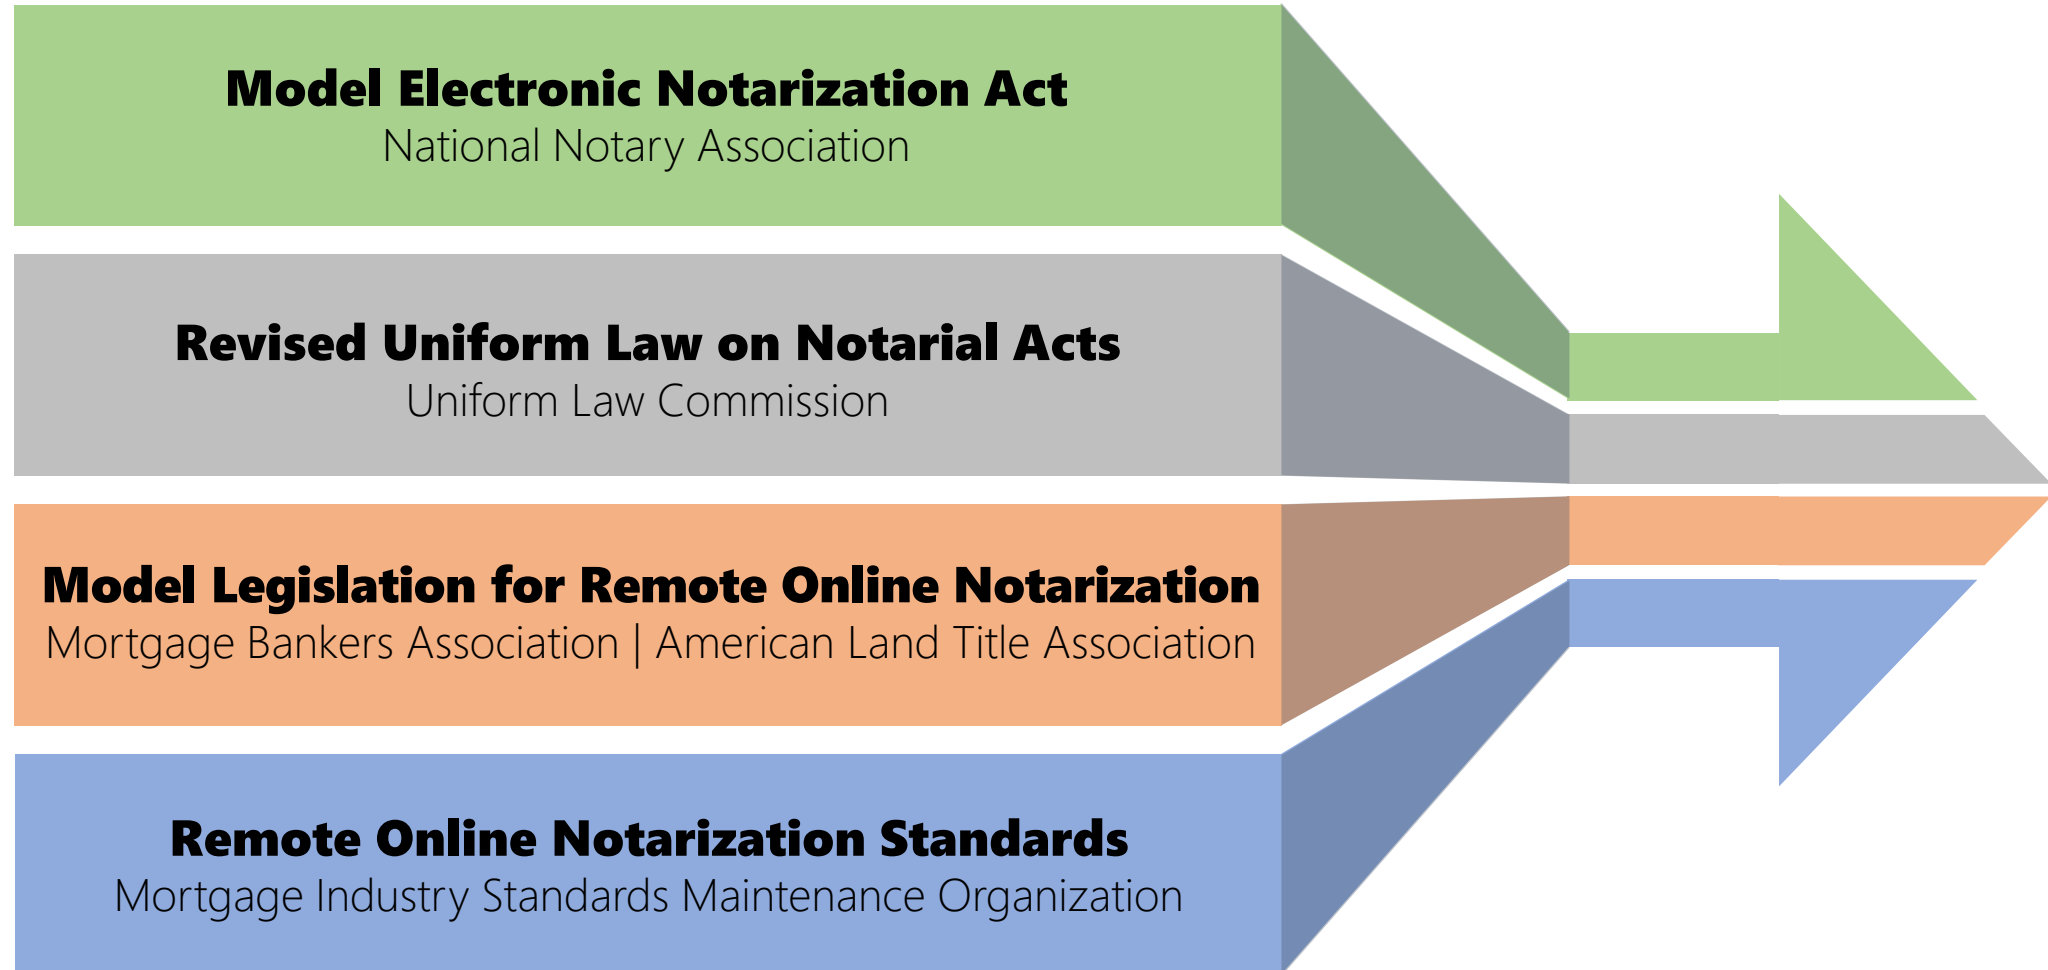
Model Electronic Notarization Act
National Notary Association

Revised Uniform Law on Notarial Acts
Uniform Law Commission

Model Legislation for Remote Online Notarization
Mortgage Bankers Association | American Land Title Association

Remote Online Notarization Standards
Mortgage Industry Standards Maintenance Organization